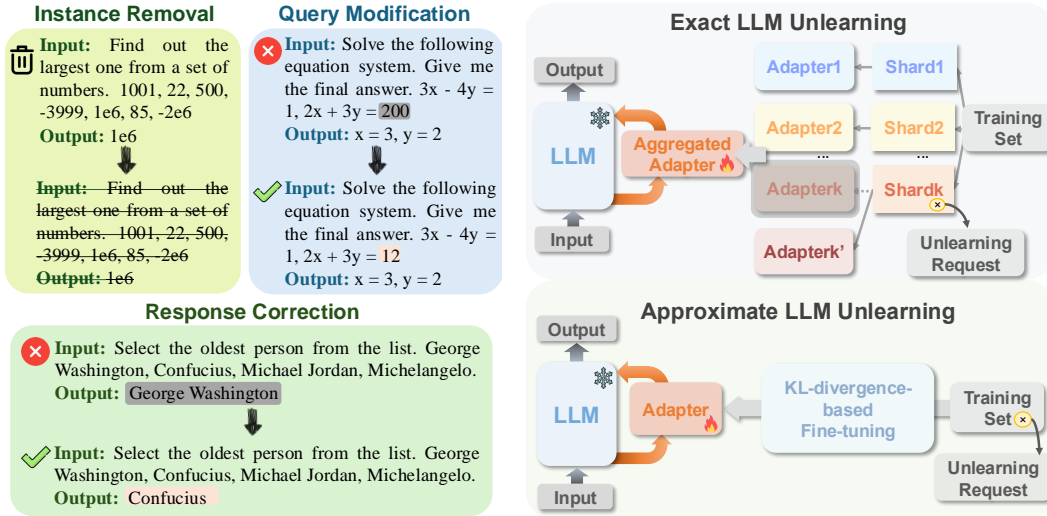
Instance Removal

Input: Find out the largest one from a set of numbers. 1001, 22, 500, -3999, 1e6, 85, -2e6
Output: 1e6

~~Input: Find out the largest one from a set of numbers. 1001, 22, 500, -3999, 1e6, 85, -2e6~~
~~Output: 1e6~~

Query Modification

Input: Solve the following equation system. Give me the final answer. 3x - 4y = 1, 2x + 3y = 200
Output: x = 3, y = 2

Input: Solve the following equation system. Give me the final answer. 3x - 4y = 1, 2x + 3y = 12
Output: x = 3, y = 2

Response Correction

Input: Select the oldest person from the list. George Washington, Confucius, Michael Jordan, Michelangelo.
Output: George Washington

Input: Select the oldest person from the list. George Washington, Confucius, Michael Jordan, Michelangelo.
Output: Confucius

Exact LLM Unlearning

Output
LLM
Input
Aggregated Adapter
Adapter1
Adapter2
...
Adapterk
Adapterk'
Shard1
Shard2
...
Shardk
Training Set
Unlearning Request

Approximate LLM Unlearning

Output
LLM
Input
Adapter
KL-divergence-based Fine-tuning
Training Set
Unlearning Request